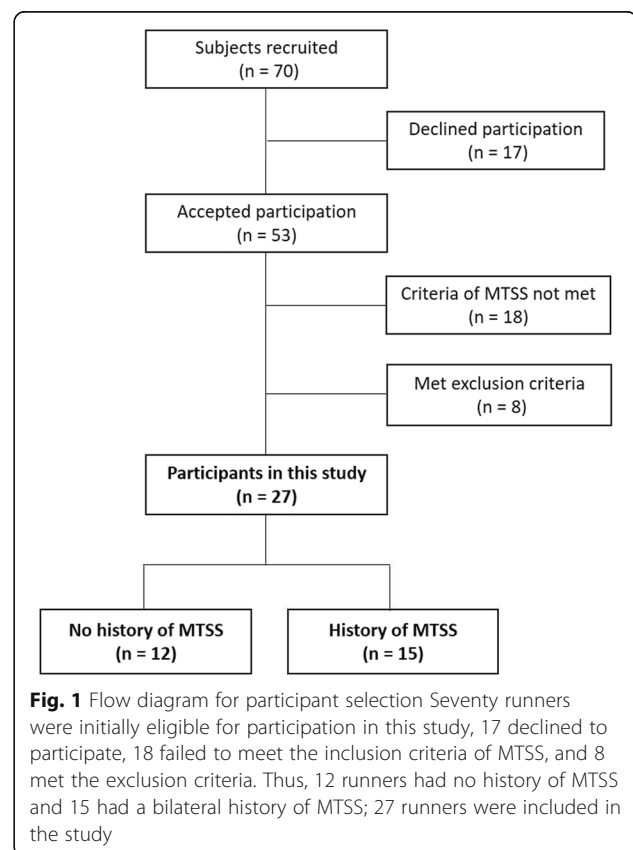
Subjects recruited
(n = 70)

Declined participation
(n = 17)

Accepted participation
(n = 53)

Criteria of MTSS not met
(n = 18)

Met exclusion criteria
(n = 8)

Participants in this study
(n = 27)

No history of MTSS
(n = 12)

History of MTSS
(n = 15)

**Fig. 1** Flow diagram for participant selection Seventy runners were initially eligible for participation in this study, 17 declined to participate, 18 failed to meet the inclusion criteria of MTSS, and 8 met the exclusion criteria. Thus, 12 runners had no history of MTSS and 15 had a bilateral history of MTSS; 27 runners were included in the study